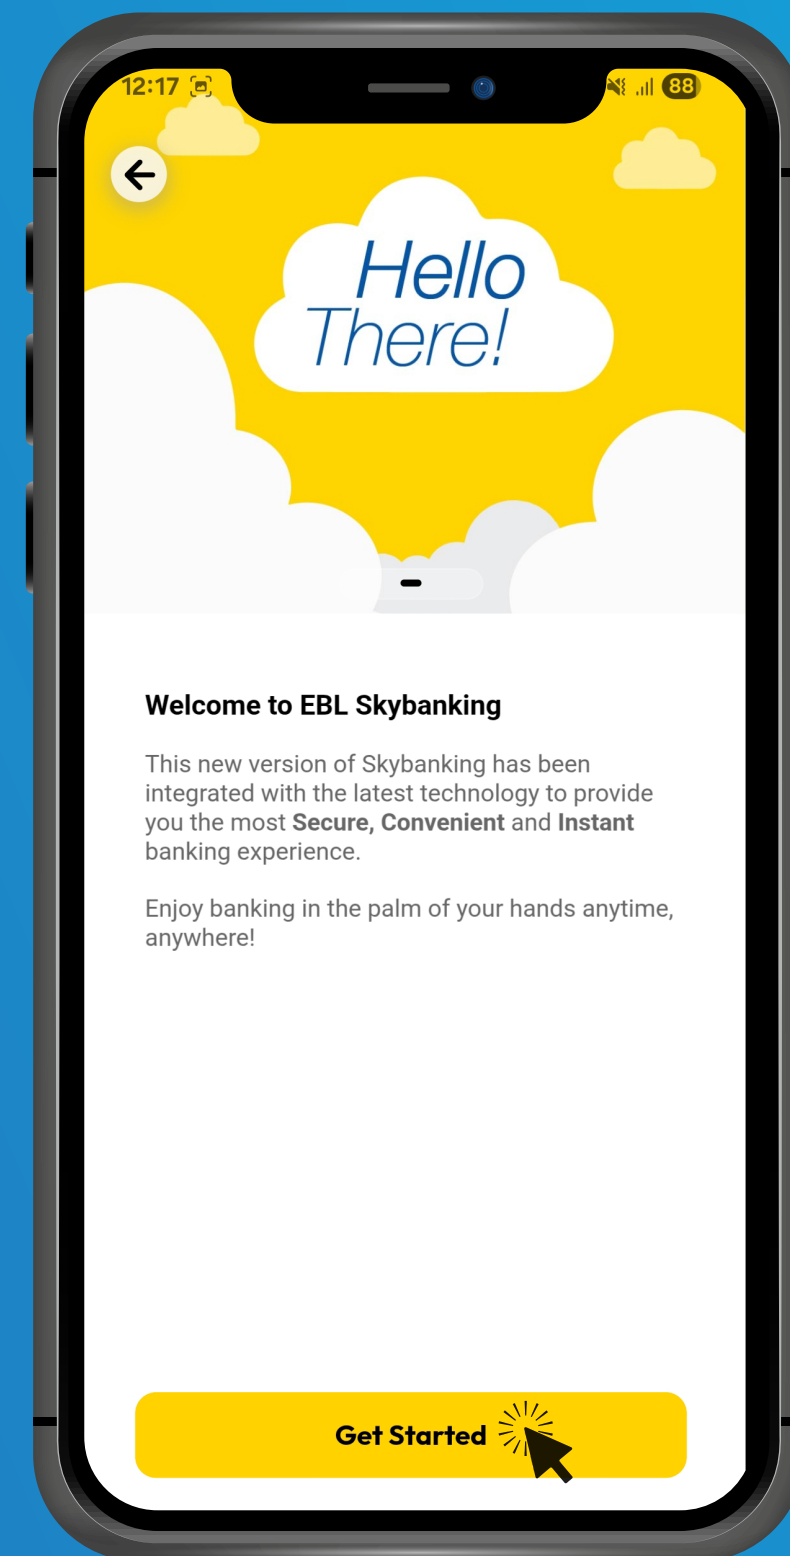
12:17

88

Hello There!

Welcome to EBL Skybanking

This new version of Skybanking has been integrated with the latest technology to provide you the most **Secure, Convenient** and **Instant** banking experience.

Enjoy banking in the palm of your hands anytime, anywhere!

Get Started